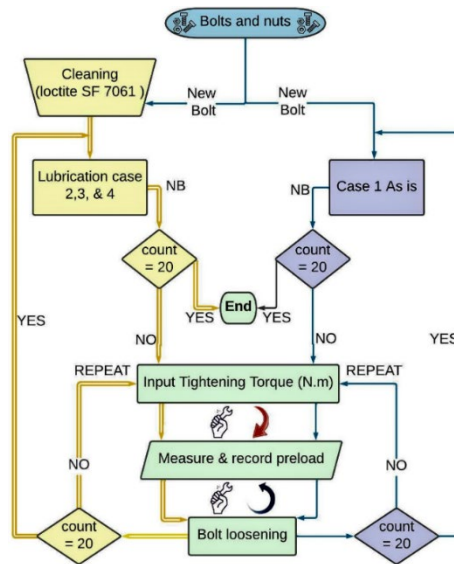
Bolts and nuts

Cleaning (loctite SF 7061 )

New Bolt

New Bolt

Lubrication case 2,3, & 4

NB

NB

Case 1 As is

count = 20

count = 20

YES

End

YES

YES

NO

NO

YES

REPEAT

Input Tightening Torque (N.m)

REPEAT

NO

Measure & record preload

NO

count = 20

Bolt loosening

count = 20